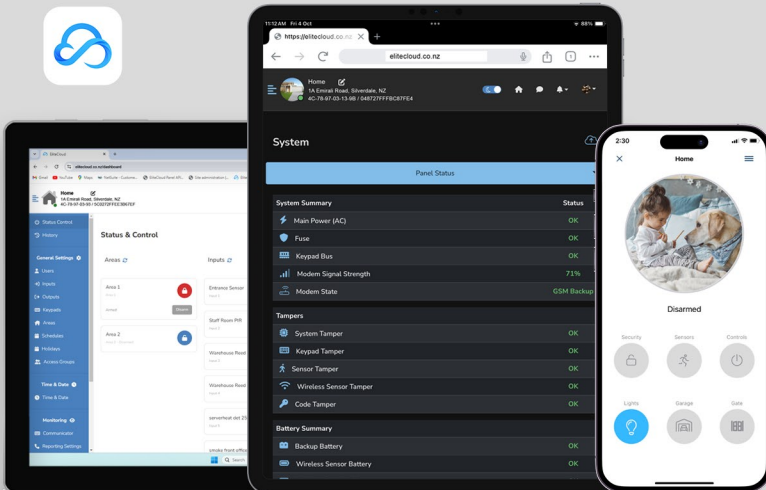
11:12 AM Fri 4 Oct
88%
https://elitecloud.co.nz
elitecloud.co.nz
Home
1A Emirali Road, Silverdale, NZ
4C-79-97-03-13-9B / 048727FFFBC87FE4

System

Panel Status

| System Summary | Status |
|---|---|
| Main Power (AC) | OK |
| Fuse | OK |
| Keypad Bus | OK |
| Modem Signal Strength | 71% |
| Modem State | GSM Backup |

| Tampers | |
|---|---|
| System Tamper | OK |
| Keypad Tamper | OK |
| Sensor Tamper | OK |
| Wireless Sensor Tamper | OK |
| Code Tamper | OK |

| Battery Summary | |
|---|---|
| Backup Battery | OK |
| Wireless Sensor Battery | OK |

EliteCloud
elitecloud.co.nz/dashboard
Home
1A Emirali Road, Silverdale, NZ
Status Control
History
General Settings
Users
Inputs
Outputs
Keypads
Areas
Schedules
Holidays
Access Groups
Time & Date
Time & Date
Monitoring
Communicator
Reporting Settings
Status & Control
Areas
Area 1
Area 2
Inputs
Entrance Sensor
Staff Room PIR
Warehouse Reed
Warehouse Reed
serverheat det 25
smoke front office

2:30
Home
Disarmed
Security
Sensors
Controls
Lights
Garage
Gate